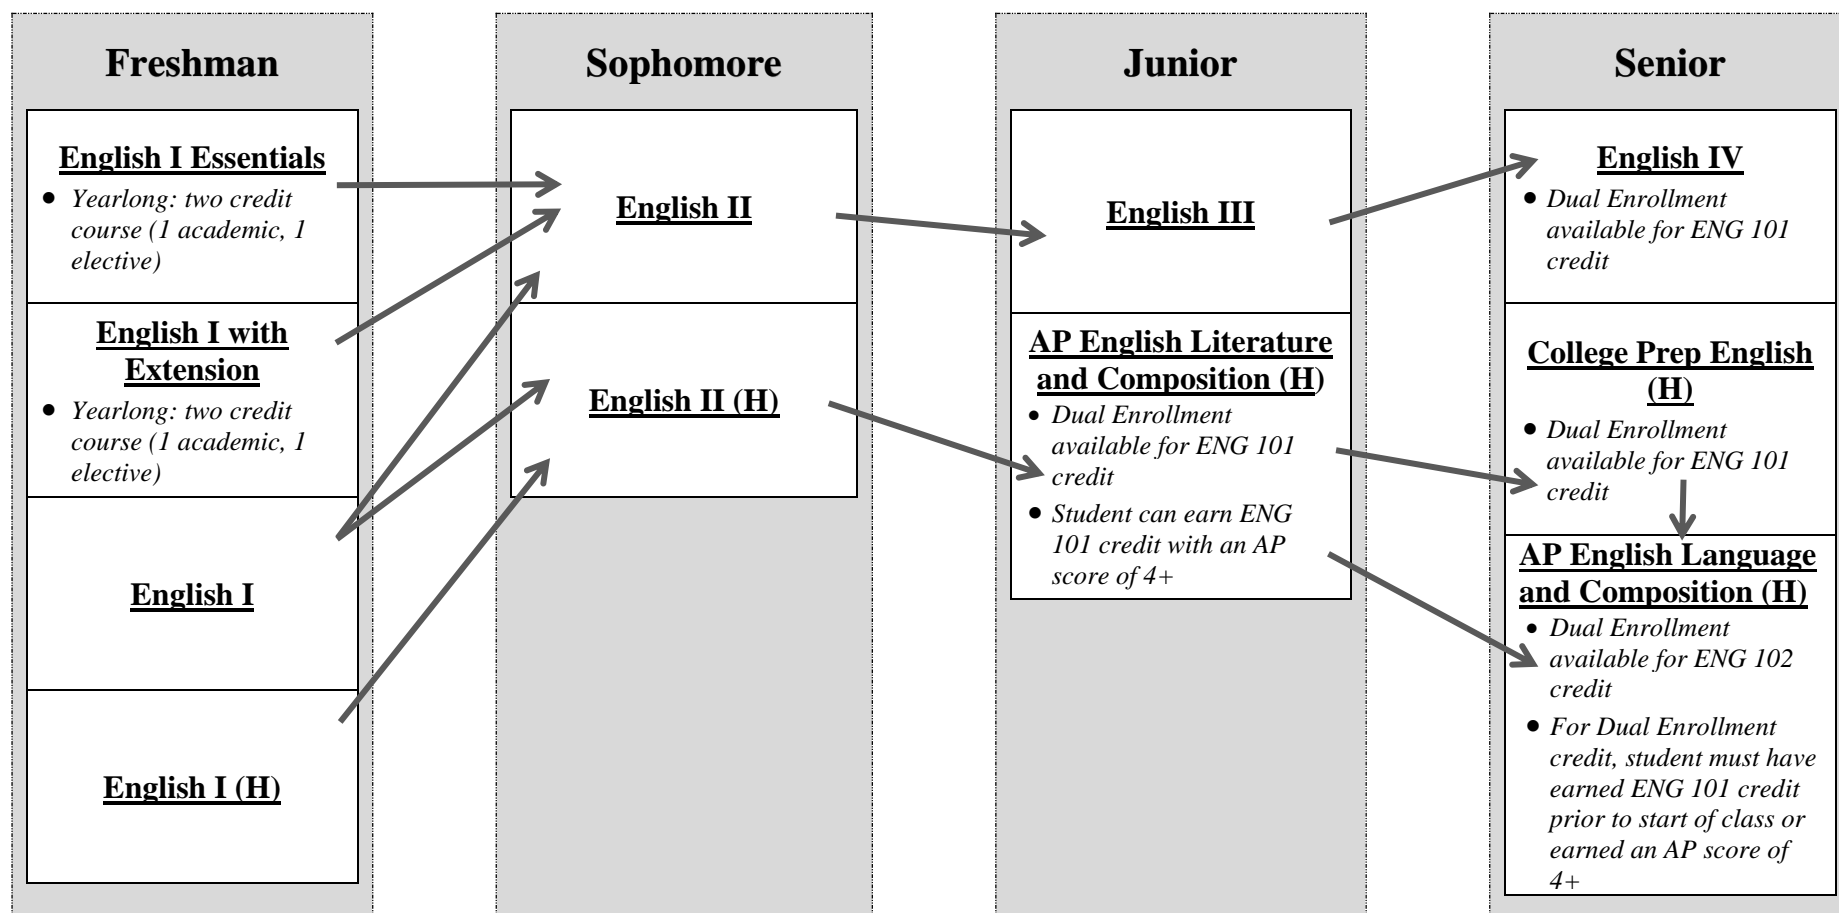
Freshman

English I Essentials

- Yearlong: two credit course (1 academic, 1 elective)

English I with Extension

- Yearlong: two credit course (1 academic, 1 elective)

English I

English I (H)

Sophomore

English II

English II (H)

Junior

English III

AP English Literature and Composition (H)

- Dual Enrollment available for ENG 101 credit
- Student can earn ENG 101 credit with an AP score of 4+

Senior

English IV

- Dual Enrollment available for ENG 101 credit

College Prep English (H)

- Dual Enrollment available for ENG 101 credit

AP English Language and Composition (H)

- Dual Enrollment available for ENG 102 credit
- For Dual Enrollment credit, student must have earned ENG 101 credit prior to start of class or earned an AP score of 4+